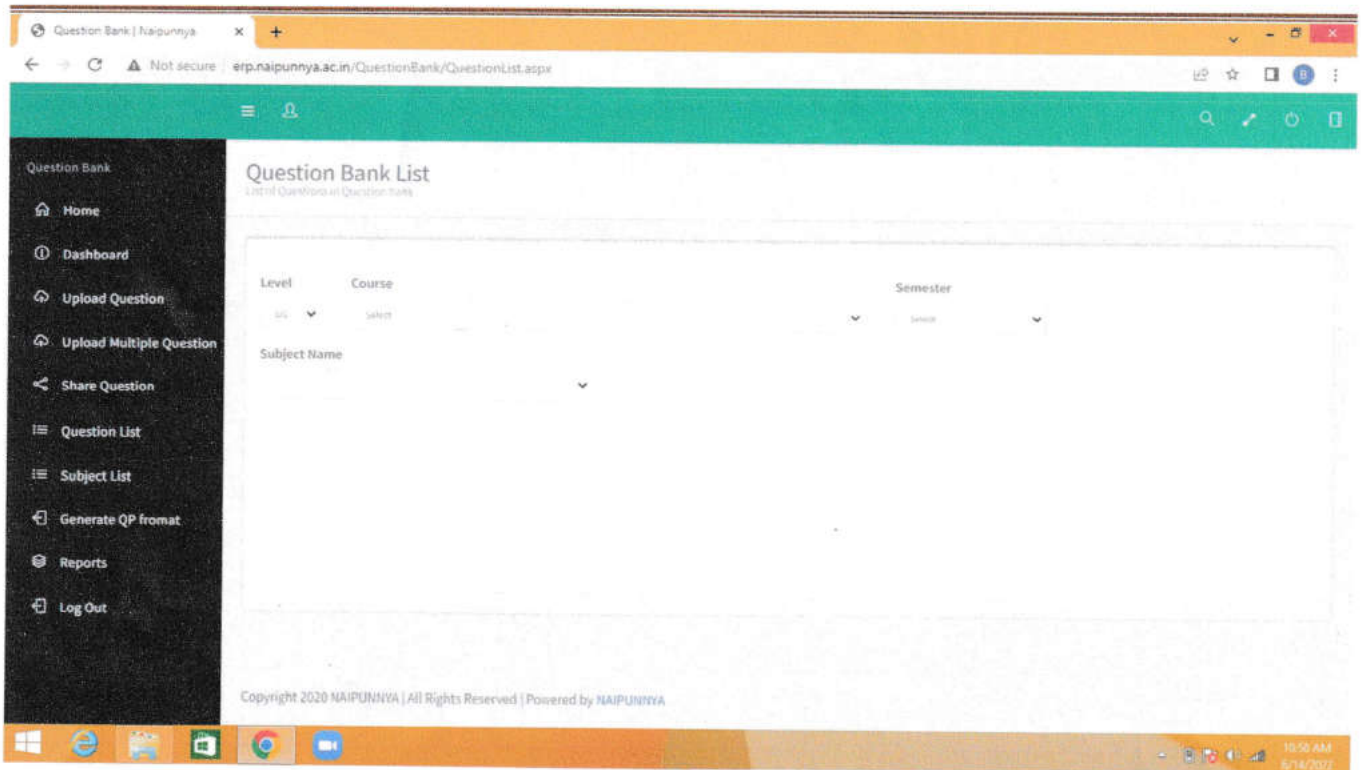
Question Bank | Naipunnya ×

Not secure | erp.naipunnya.ac.in/QuestionBank/QuestionList.aspx

Question Bank

Home

Dashboard

Upload Question

Upload Multiple Question

Share Question

Question List

Subject List

Generate QP fromat

Reports

Log Out

Question Bank List

List of Questions in Question Bank

Level

UG

Course

Select

Semester

Select

Subject Name

Copyright 2020 NAIPUNNYA | All Rights Reserved | Powered by NAIPUNNYA

10:50 AM
6/14/2022